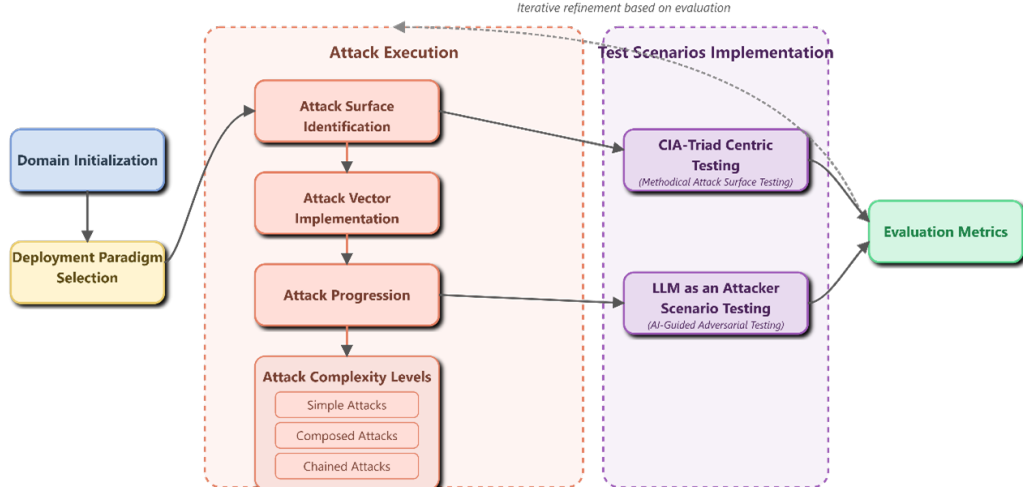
Iterative refinement based on evaluation

Domain Initialization

Deployment Paradigm Selection

Attack Execution

Attack Surface Identification

Attack Vector Implementation

Attack Progression

Attack Complexity Levels

Simple Attacks

Composed Attacks

Chained Attacks

Test Scenarios Implementation

CIA-Triad Centric Testing
(Methodical Attack Surface Testing)

LLM as an Attacker Scenario Testing
(AI-Guided Adversarial Testing)

Evaluation Metrics